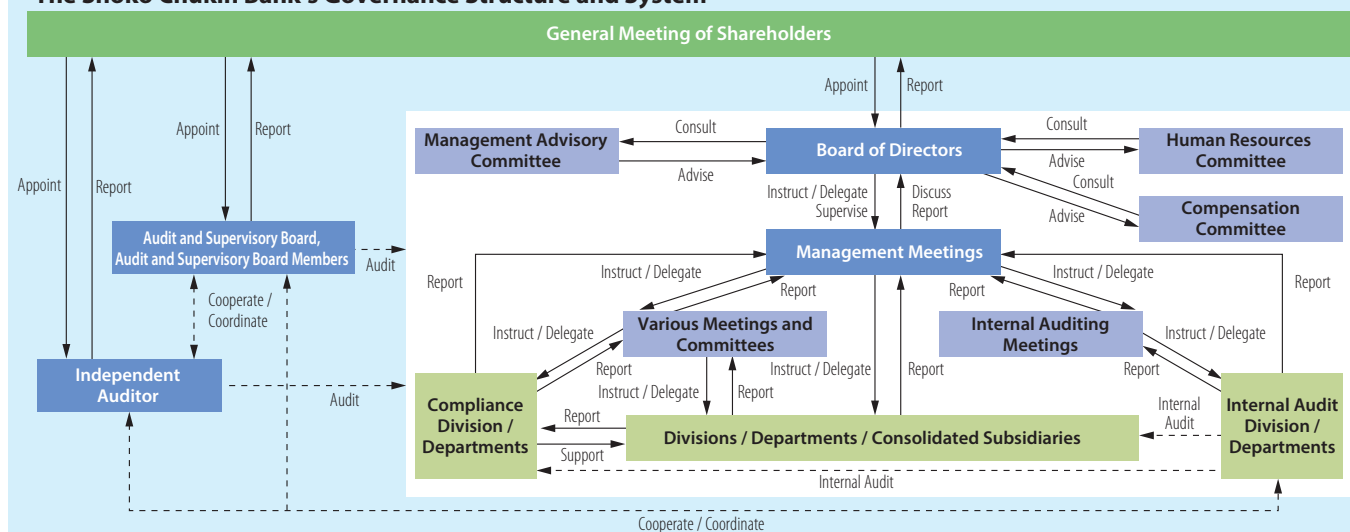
The Shoko Chukin Bank's Governance Structure and System

General Meeting of Shareholders

Appoint
Report
Appoint
Report
Appoint
Report

Management Advisory Committee
Consult
Advise
Board of Directors
Consult
Advise
Human Resources Committee
Consult
Advise
Compensation Committee

Instruct / Delegate
Supervise
Discuss
Report

Audit and Supervisory Board, Audit and Supervisory Board Members
Audit

Management Meetings

Report
Instruct / Delegate
Report
Instruct / Delegate
Report
Report

Cooperate / Coordinate

Instruct / Delegate
Various Meetings and Committees
Internal Auditing Meetings
Instruct / Delegate

Independent Auditor
Audit
Report
Instruct / Delegate
Report
Instruct / Delegate
Report
Report

Compliance Division / Departments
Report
Support
Divisions / Departments / Consolidated Subsidiaries
Internal Audit
Internal Audit Division / Departments
Internal Audit

Cooperate / Coordinate